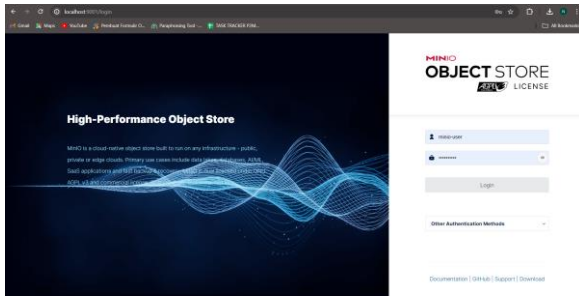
localhost:9001/login

Gmail Maps YouTube Pembuat Formulir O... Paraphrasing Tool ... TASK TRACKER FOR...

All Bookmarks

High-Performance Object Store

MinIO is a cloud-native object store built to run on any infrastructure - public, private or edge clouds. Primary use cases include data lakes, databases, AI/ML, SaaS applications and fast backup & recovery. MinIO is dual licensed under GNU AGPL v3 and commercial license.

MINIO
OBJECT STORE
AGPL LICENSE

minio-user

••••••••••

Login

Other Authentication Methods

Documentation | GitHub | Support | Download